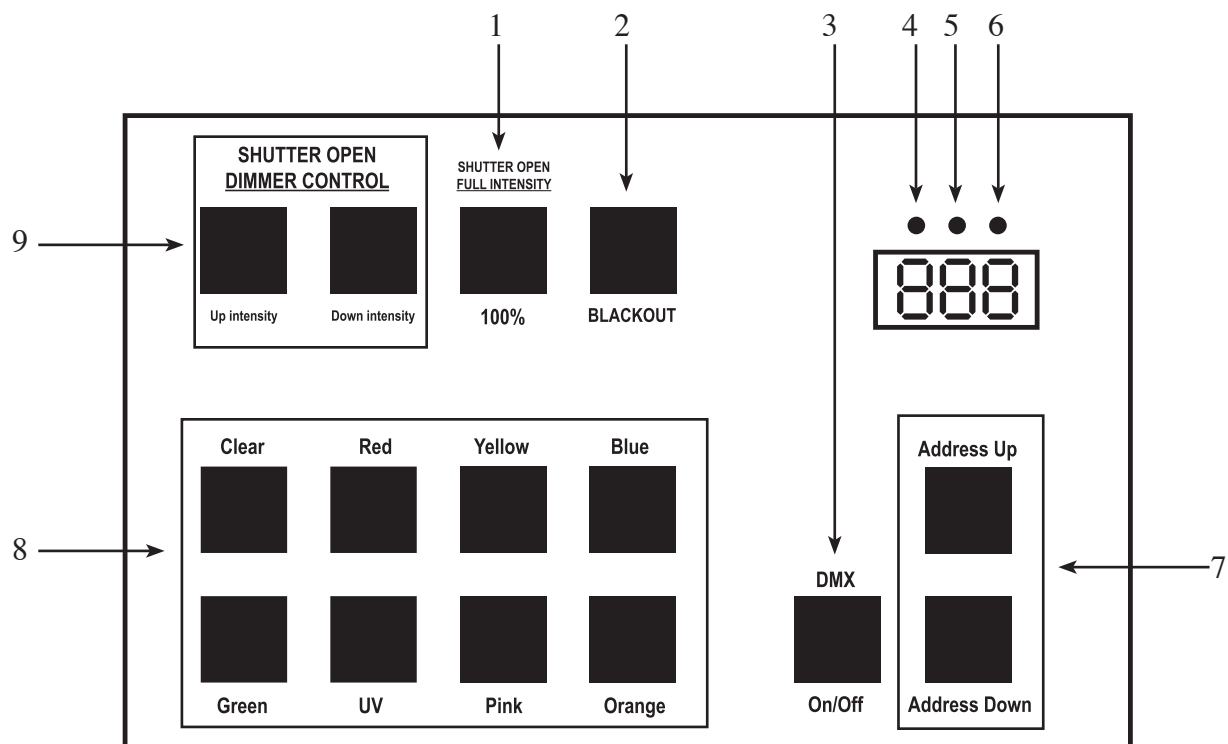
1 2 3 4 5 6

SHUTTER OPEN
DIMMER CONTROL

9

Up intensity Down intensity

SHUTTER OPEN
FULL INTENSITY

100%

BLACKOUT

888

Clear Red Yellow Blue

8

Green UV Pink Orange

DMX
On/Off

Address Up
Address Down

7